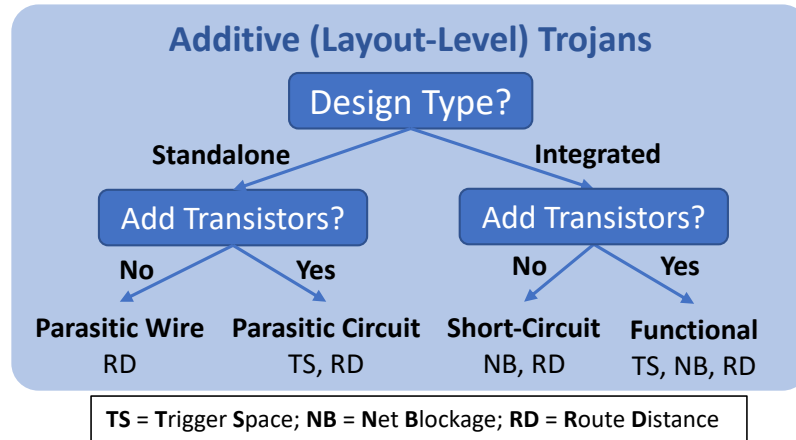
Additive (Layout-Level) Trojans

Design Type?

Standalone

Integrated

Add Transistors?

Add Transistors?

No

Yes

No

Yes

Parasitic Wire
RD

Parasitic Circuit
TS, RD

Short-Circuit
NB, RD

Functional
TS, NB, RD

TS = Trigger Space; NB = Net Blockage; RD = Route Distance